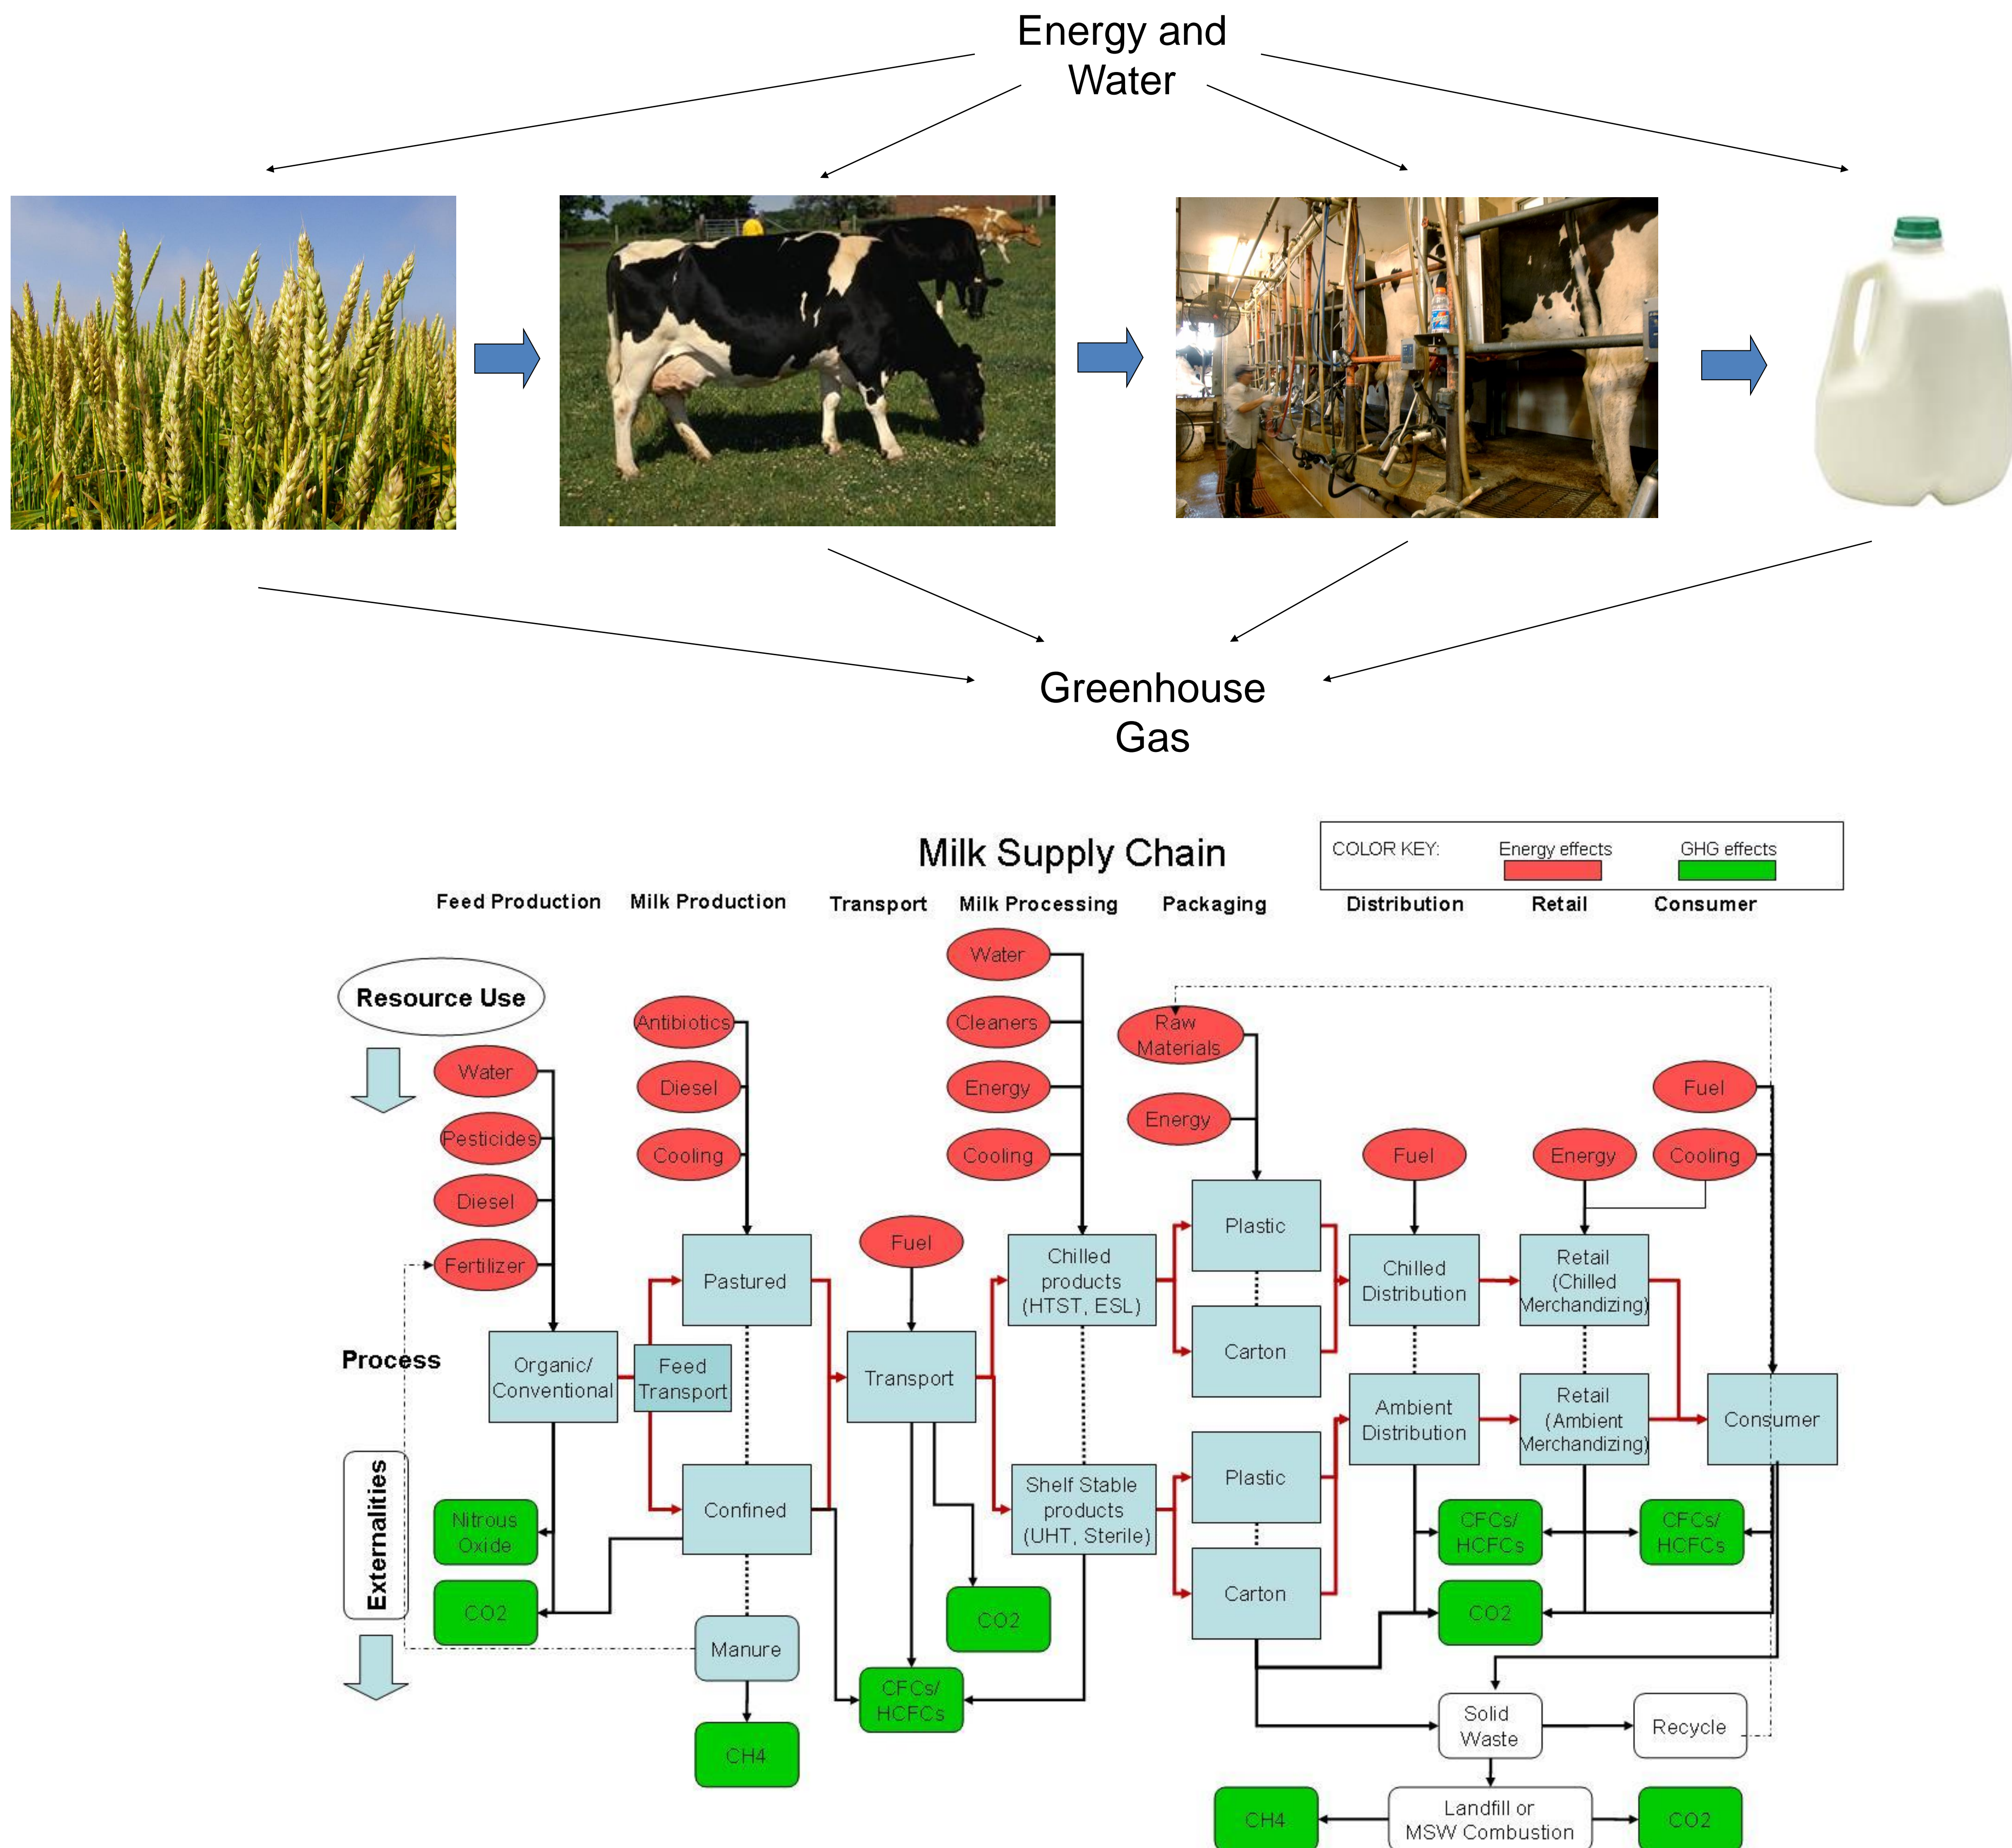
Energy and Water

Greenhouse Gas

Milk Supply Chain

COLOR KEY: Energy effects GHG effects

Feed Production Milk Production Transport Milk Processing Packaging Distribution Retail Consumer

Resource Use

Water
Pesticides
Diesel
Fertilizer

Antibiotics
Diesel
Cooling

Water
Cleaners
Energy
Cooling

Raw Materials
Energy

Fuel

Fuel

Energy

Fuel
Cooling

Process

Organic/ Conventional

Feed Transport

Pastured

Confined

Transport

Chilled products (HTST, ESL)

Shelf Stable products (UHT, Sterile)

Plastic

Carton

Plastic

Carton

Chilled Distribution

Ambient Distribution

Retail (Chilled Merchandizing)

Retail (Ambient Merchandizing)

Consumer

Externalities

Nitrous Oxide

CO2

Manure

CH4

CFCs/ HCFCs

CO2

CFCs/ HCFCs

CFCs/ HCFCs

CO2

Solid Waste

Recycle

Landfill or MSW Combustion

CH4

CO2